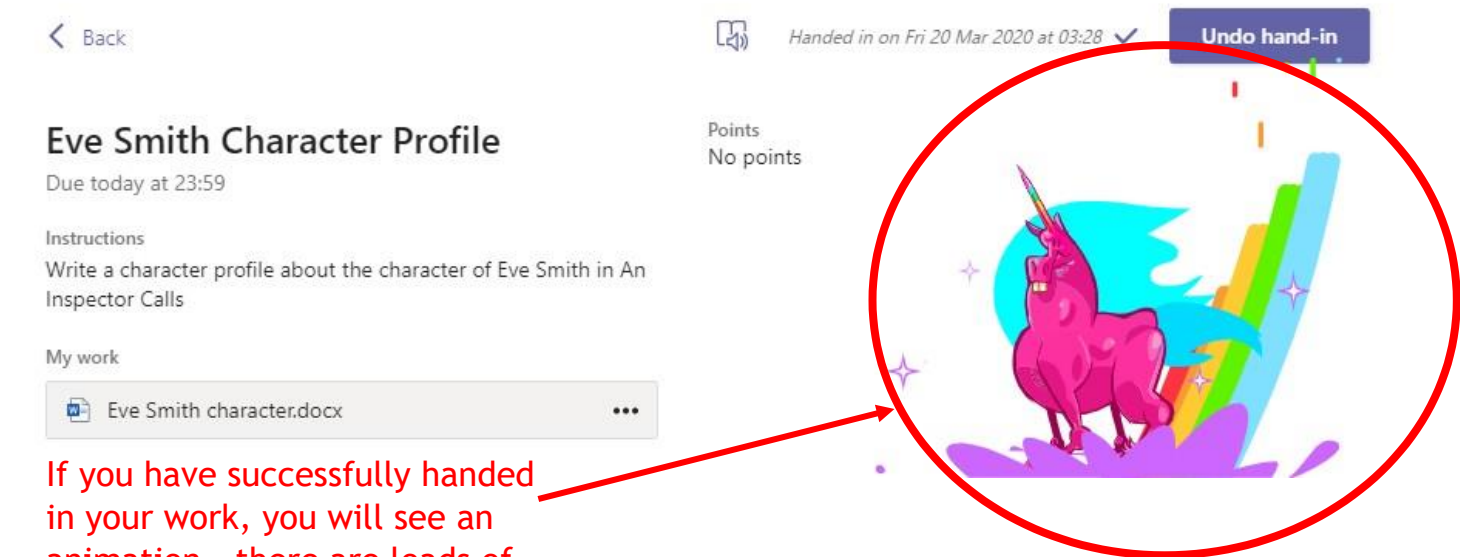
Back

Handed in on Fri 20 Mar 2020 at 03:28

Undo hand-in

Eve Smith Character Profile

Due today at 23:59

Points
No points

Instructions
Write a character profile about the character of Eve Smith in An Inspector Calls

My work

Eve Smith character.docx

If you have successfully handed in your work, you will see an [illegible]